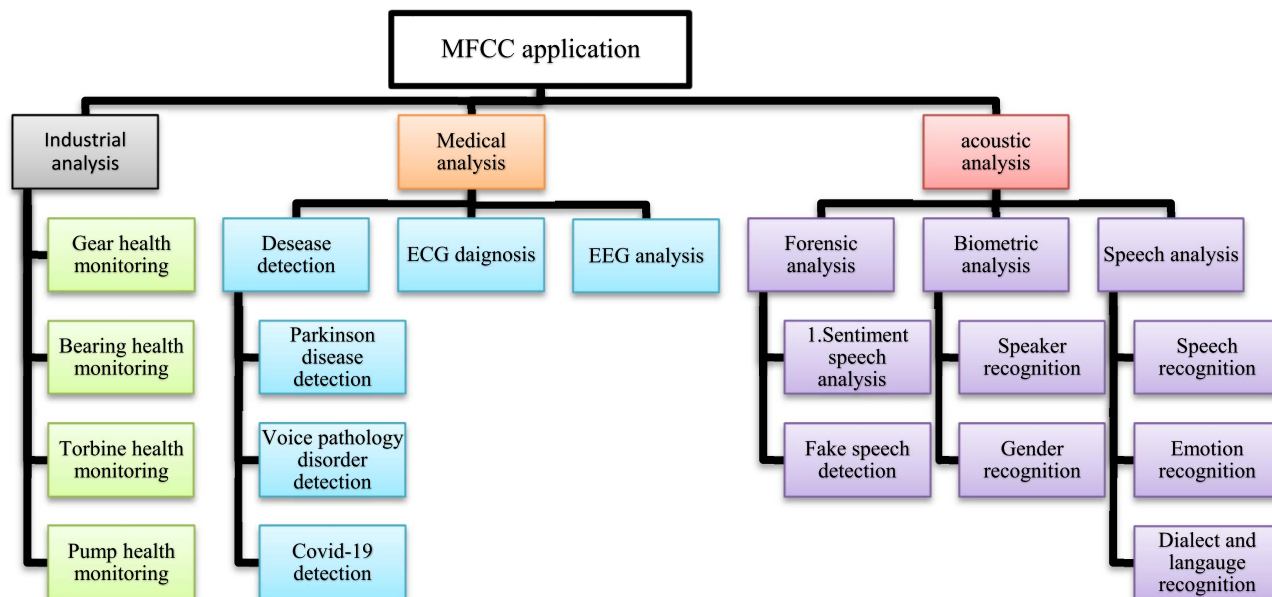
MFCC application

Industrial analysis

Gear health monitoring

Bearing health monitoring

Torbine health monitoring

Pump health monitoring

Medical analysis

Desease detection

Parkinson disease detection

Voice pathology disorder detection

Covid-19 detection

ECG daignosis

EEG analysis

acoustic analysis

Forensic analysis

1.Sentiment speech analysis

Fake speech detection

Biometric analysis

Speaker recognition

Gender recognition

Speech analysis

Speech recognition

Emotion recognition

Dialect and langauge recognition